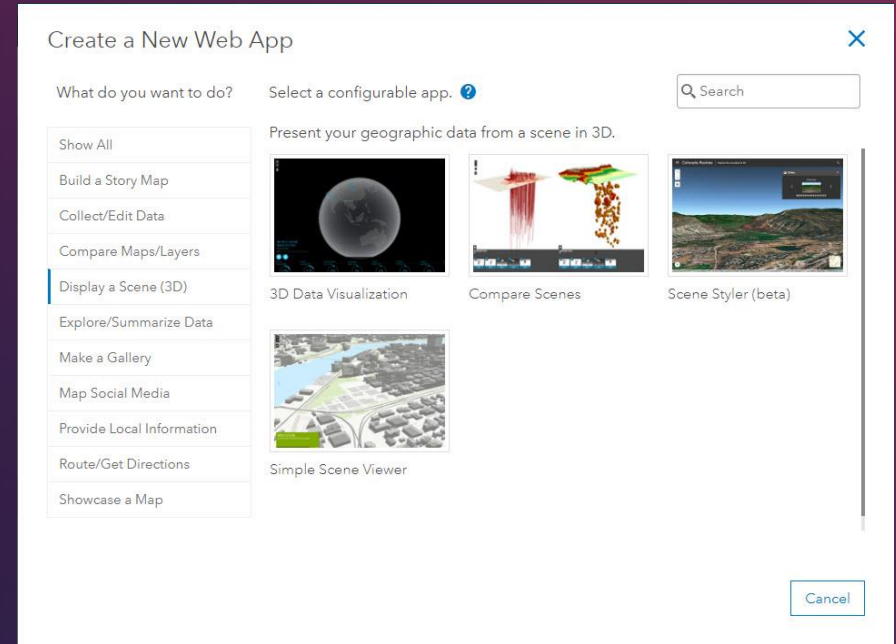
Create a New Web App

What do you want to do?

Select a configurable app.

Search

Present your geographic data from a scene in 3D.

Show All
Build a Story Map
Collect/Edit Data
Compare Maps/Layers
Display a Scene (3D)
Explore/Summarize Data
Make a Gallery
Map Social Media
Provide Local Information
Route/Get Directions
Showcase a Map

3D Data Visualization

Compare Scenes

Scene Styler (beta)

Simple Scene Viewer

Cancel